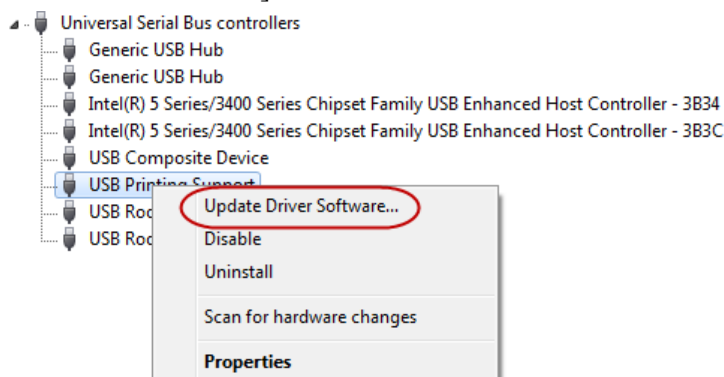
Universal Serial Bus controllers
Generic USB Hub
Generic USB Hub
Intel(R) 5 Series/3400 Series Chipset Family USB Enhanced Host Controller - 3B34
Intel(R) 5 Series/3400 Series Chipset Family USB Enhanced Host Controller - 3B3C
USB Composite Device
USB Printing Support
USB Roo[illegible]
USB Roo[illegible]

Update Driver Software...
Disable
Uninstall
Scan for hardware changes
Properties